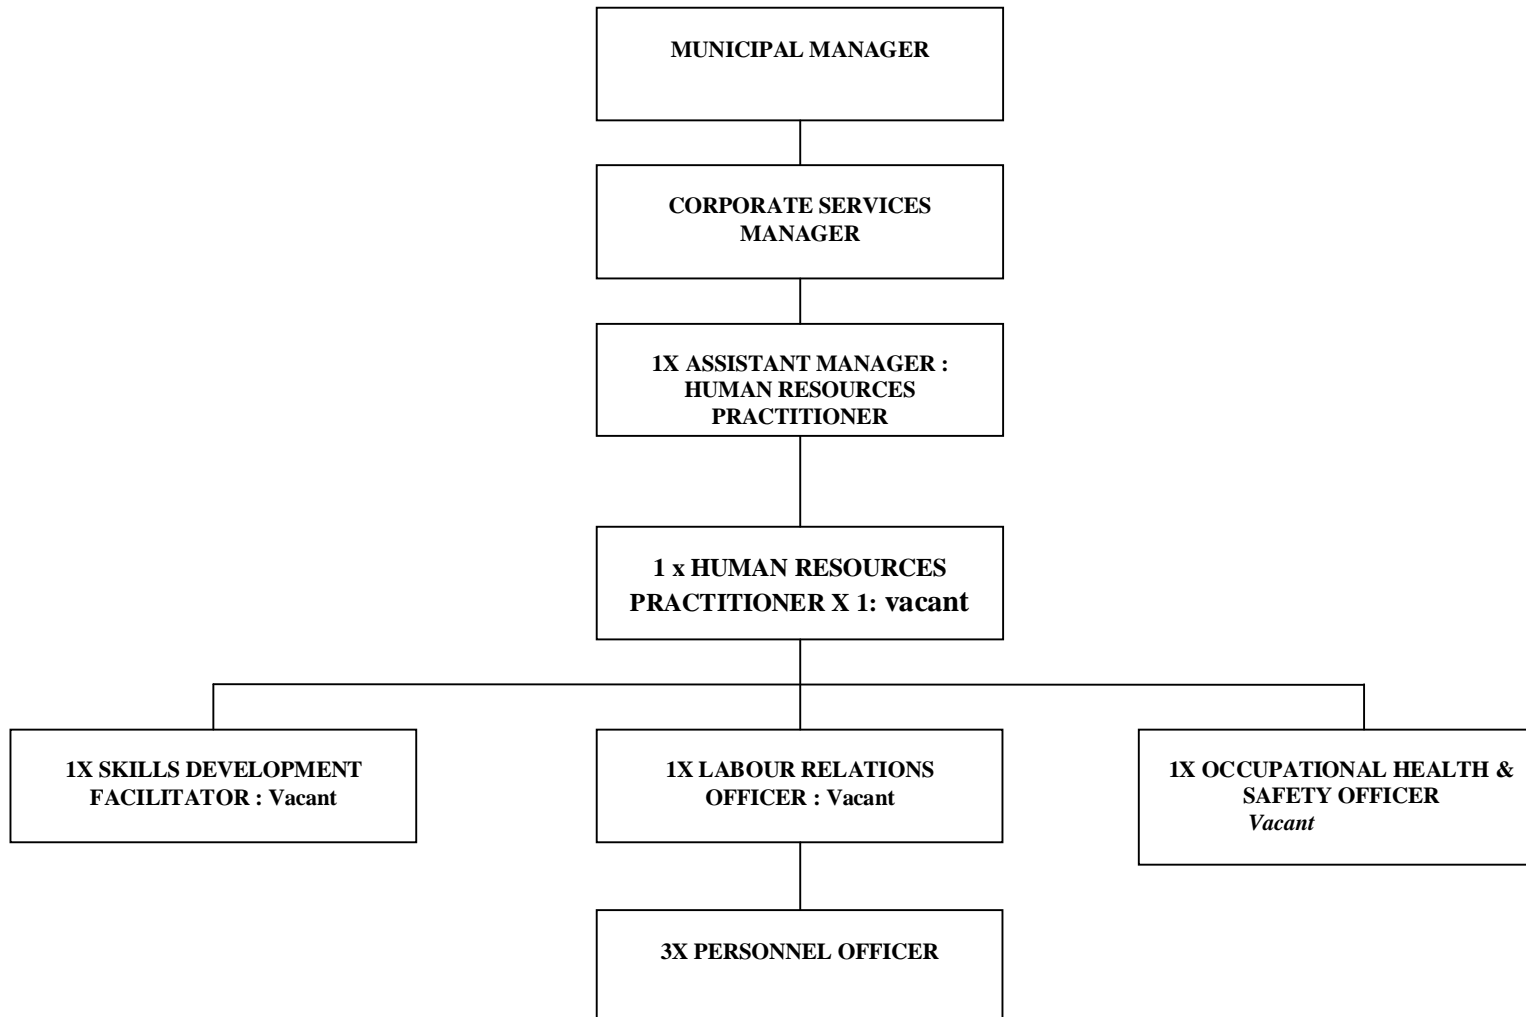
MUNICIPAL MANAGER

CORPORATE SERVICES MANAGER

1X ASSISTANT MANAGER : HUMAN RESOURCES PRACTITIONER

1 x HUMAN RESOURCES PRACTITIONER X 1: vacant

1X SKILLS DEVELOPMENT FACILITATOR : Vacant

1X LABOUR RELATIONS OFFICER : Vacant

1X OCCUPATIONAL HEALTH & SAFETY OFFICER
Vacant

3X PERSONNEL OFFICER